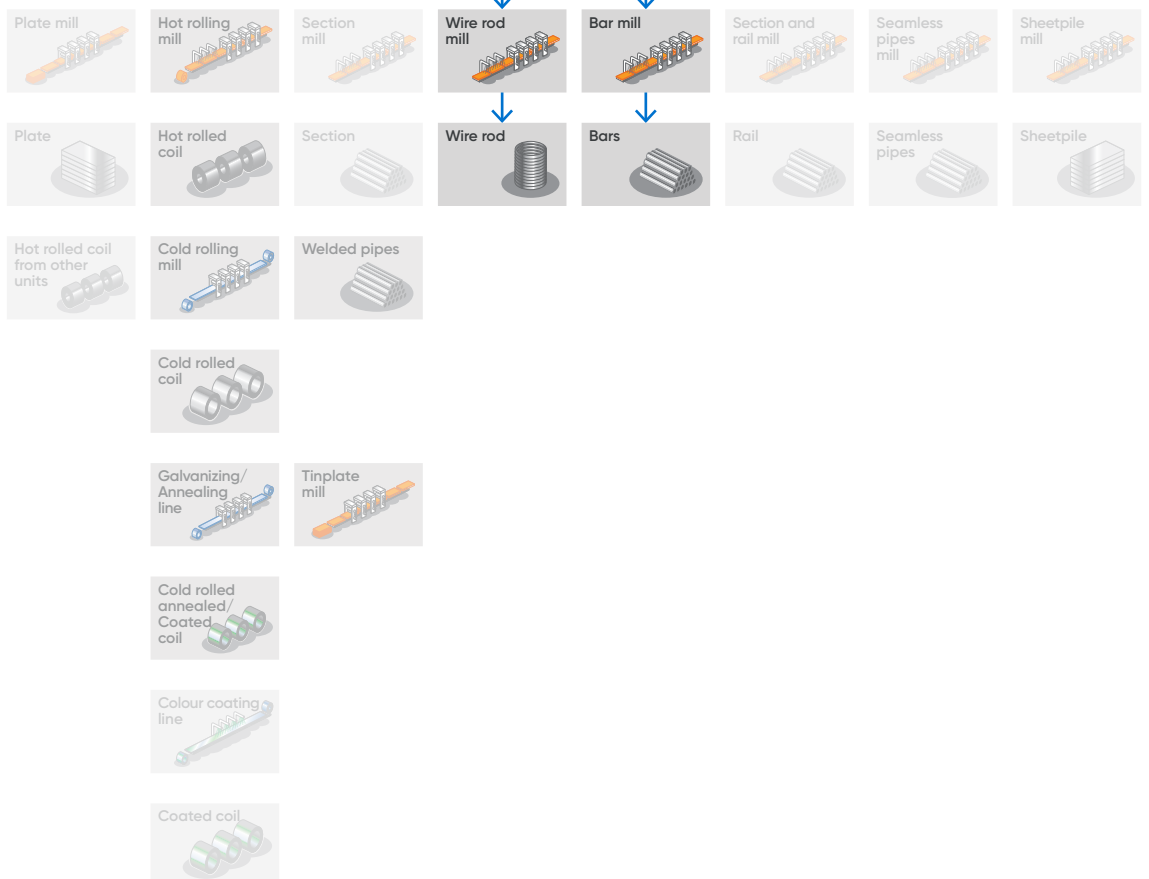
Plate mill

Hot rolling mill

Section mill

Wire rod mill

Bar mill

Section and rail mill

Seamless pipes mill

Sheetpile mill

Plate

Hot rolled coil

Section

Wire rod

Bars

Rail

Seamless pipes

Sheetpile

Hot rolled coil from other units

Cold rolling mill

Welded pipes

Cold rolled coil

Galvanizing/ Annealing line

Tinplate mill

Cold rolled annealed/ Coated coil

Colour coating line

Coated coil